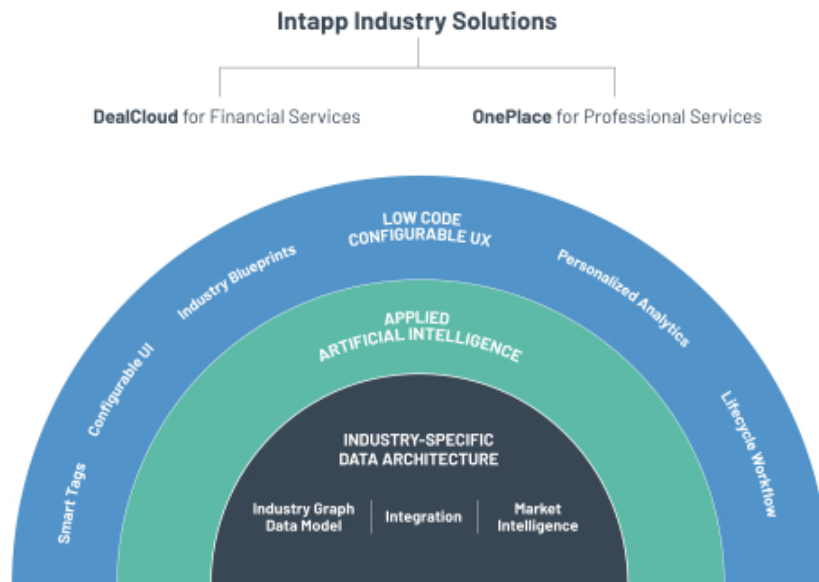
Intapp Industry Solutions

DealCloud for Financial Services

OnePlace for Professional Services

LOW CODE CONFIGURABLE UX

Industry Blueprints

Personalized Analytics

Configurable UI

Lifecycle Workflow

Smart Tags

APPLIED ARTIFICIAL INTELLIGENCE

INDUSTRY-SPECIFIC DATA ARCHITECTURE

Industry Graph Data Model

Integration

Market Intelligence